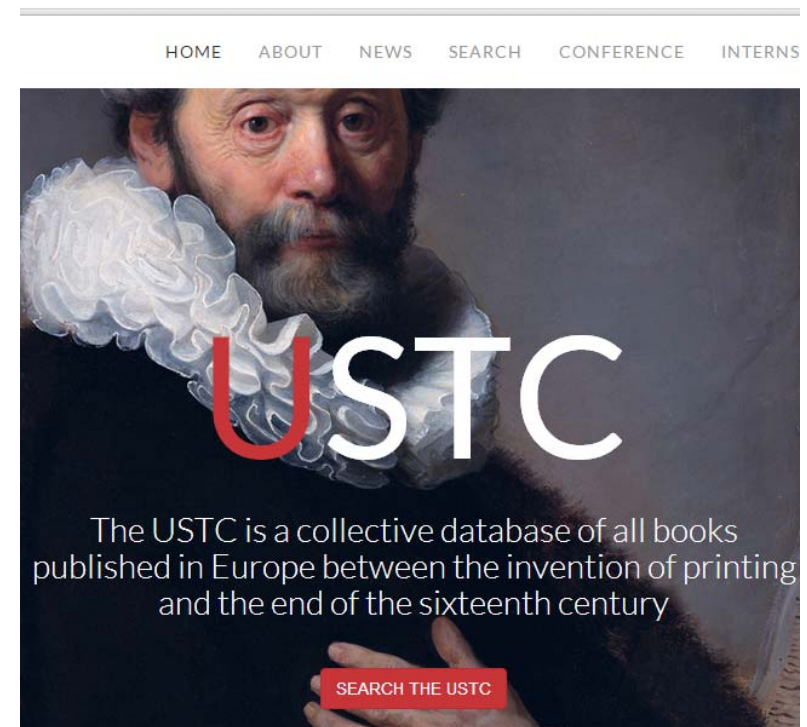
HOME ABOUT NEWS SEARCH CONFERENCE INTERNS

USTC

The USTC is a collective database of all books published in Europe between the invention of printing and the end of the sixteenth century

SEARCH THE USTC